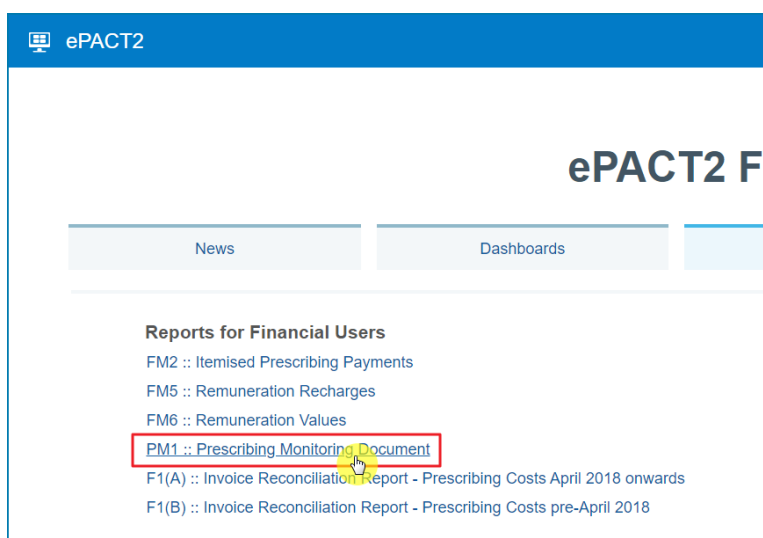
ePACT2

ePACT2 F

News

Dashboards

Reports for Financial Users

FM2 :: Itemised Prescribing Payments

FM5 :: Remuneration Recharges

FM6 :: Remuneration Values

PM1 :: Prescribing Monitoring Document

F1(A) :: Invoice Reconciliation Report - Prescribing Costs April 2018 onwards

F1(B) :: Invoice Reconciliation Report - Prescribing Costs pre-April 2018